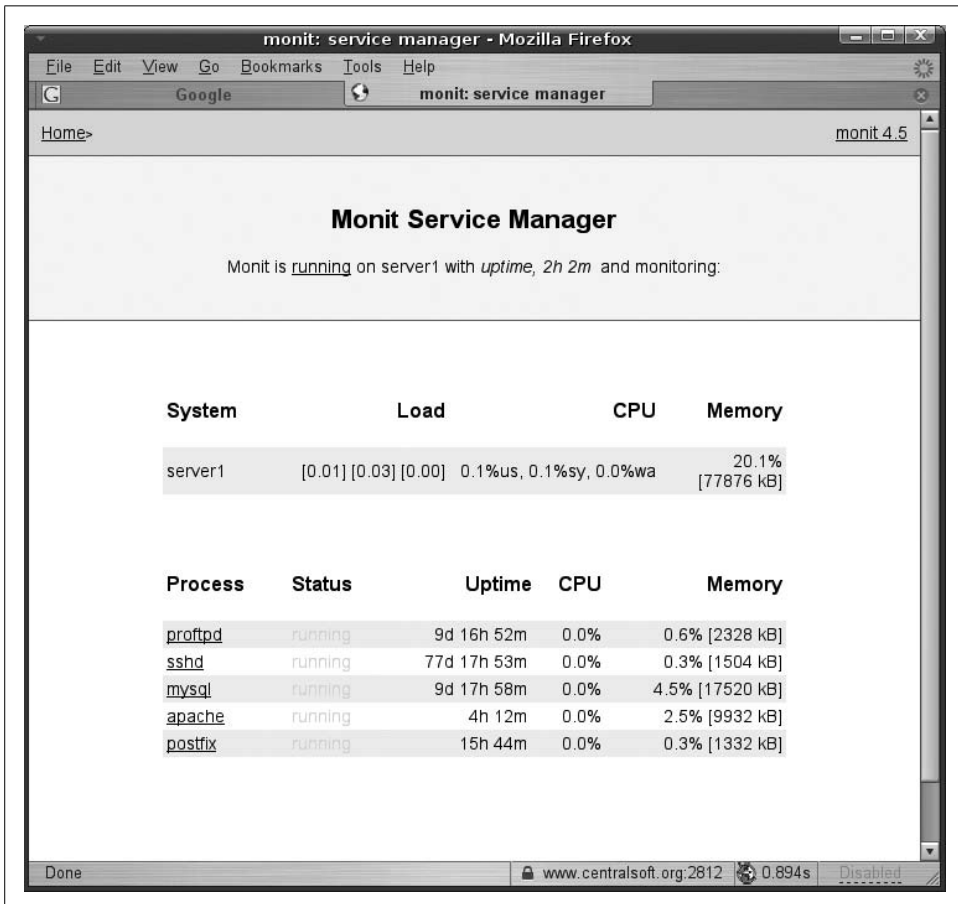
monit: service manager - Mozilla Firefox

File Edit View Go Bookmarks Tools Help

Google

monit: service manager

Home>

monit 4.5

Monit Service Manager

Monit is running on server1 with uptime, 2h 2m and monitoring:

| System | Load | CPU | Memory |
|---|---|---|---|
| server1 | [0.01] [0.03] [0.00] | 0.1%us, 0.1%sy, 0.0%wa | 20.1% [77876 kB] |

| Process | Status | Uptime | CPU | Memory |
|---|---|---|---|---|
| proftpd | running | 9d 16h 52m | 0.0% | 0.6% [2328 kB] |
| sshd | running | 77d 17h 53m | 0.0% | 0.3% [1504 kB] |
| mysql | running | 9d 17h 58m | 0.0% | 4.5% [17520 kB] |
| apache | running | 4h 12m | 0.0% | 2.5% [9932 kB] |
| postfix | running | 15h 44m | 0.0% | 0.3% [1332 kB] |

Done

www.centralsoft.org:2812

0.894s

Disabled